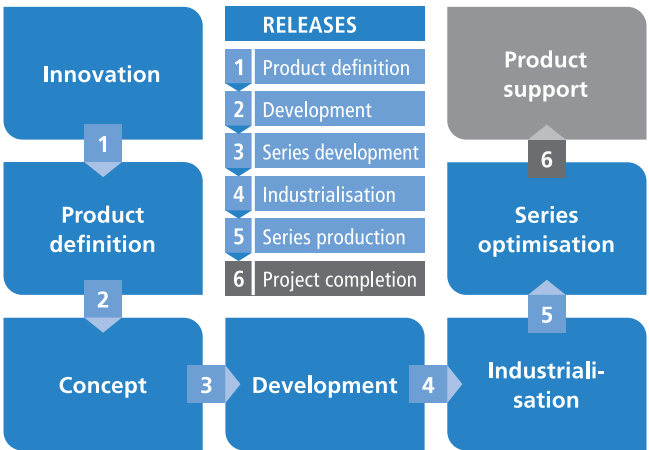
Innovation

1

Product definition

2

Concept

3

Development

4

Industrialisation

5

Series optimisation

6

Product support

RELEASES

1 Product definition
2 Development
3 Series development
4 Industrialisation
5 Series production
6 Project completion